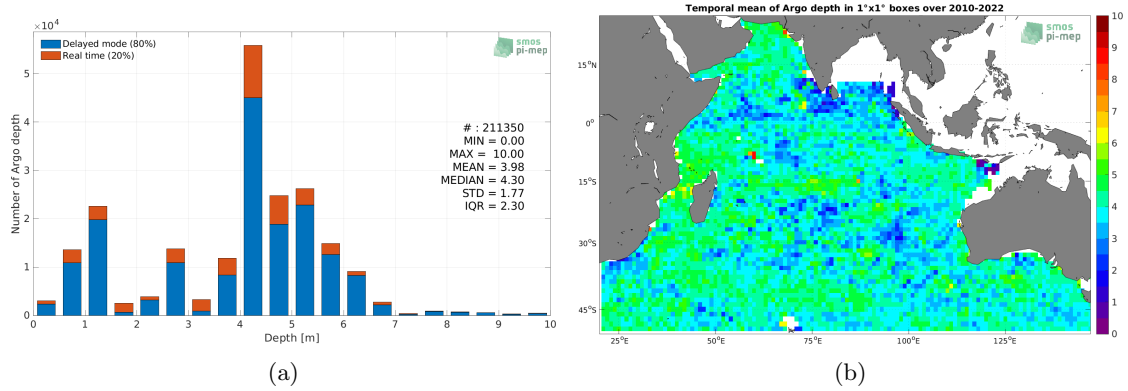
$\times10^4$

Delayed mode (80%)
Real time (20%)

smos pi-mep

# : 211350
MIN = 0.00
MAX = 10.00
MEAN = 3.98
MEDIAN = 4.30
STD = 1.77
IQR = 2.30

Number of Argo depth

5
4
3
2
1
0

0 1 2 3 4 5 6 7 8 9 10

Depth [m]

(a)

Temporal mean of Argo depth in 1°x1° boxes over 2010-2022

smos pi-mep

15°N
0°
15°S
30°S
45°S

25°E 50°E 75°E 100°E 125°E

10
9
8
7
6
5
4
3
2
1
0

(b)